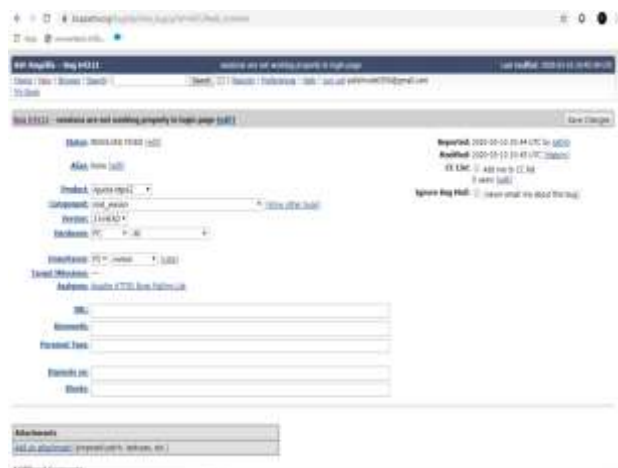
ASF Bugzilla – Bug 64111

Bug 64111 - sessions are not working properly in login page (edit)

Save Changes

Status: RESOLVED FIXED (edit)

Alias: None (edit)

Product: Apache httpd-2

Component: mod_session

Version: 2.4-HEAD

Hardware: PC All

Importance: P2 normal

Target Milestone: ---

Assignee: Apache HTTPD Bugs Mailing List

URL:

Keywords:

Personal Tags:

Depends on:

Blocks:

Reported: 2020-01-13 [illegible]

Modified: 2020-01-13 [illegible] (History)

CC List: Add me to CC list

0 users (edit)

Ignore Bug Mail: (never email me about this bug)

Attachments

Add an attachment (proposed patch, testcase, etc.)